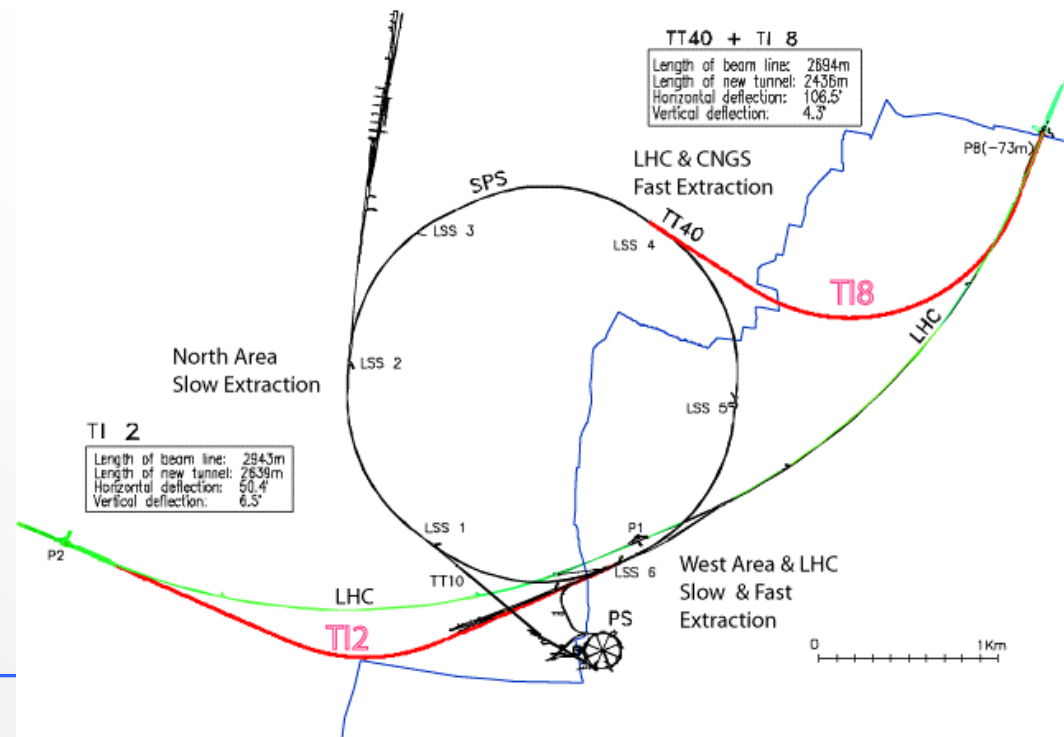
TT40 + TI 8

Length of beam line: 2694m
Length of new tunnel: 2436m
Horizontal deflection: 106.5'
Vertical deflection: 4.3'

PB(-73m)

LHC & CNGS
Fast Extraction

SPS

LSS 3

LSS 4

TT40

TI8

LHC

North Area
Slow Extraction

LSS 2

LSS 5

TI 2

Length of beam line: 2943m
Length of new tunnel: 2639m
Horizontal deflection: 50.4'
Vertical deflection: 6.5'

LSS 1

P1

P2

TT10

LSS 6

West Area & LHC
Slow & Fast
Extraction

LHC

PS

TI2

0

1Km